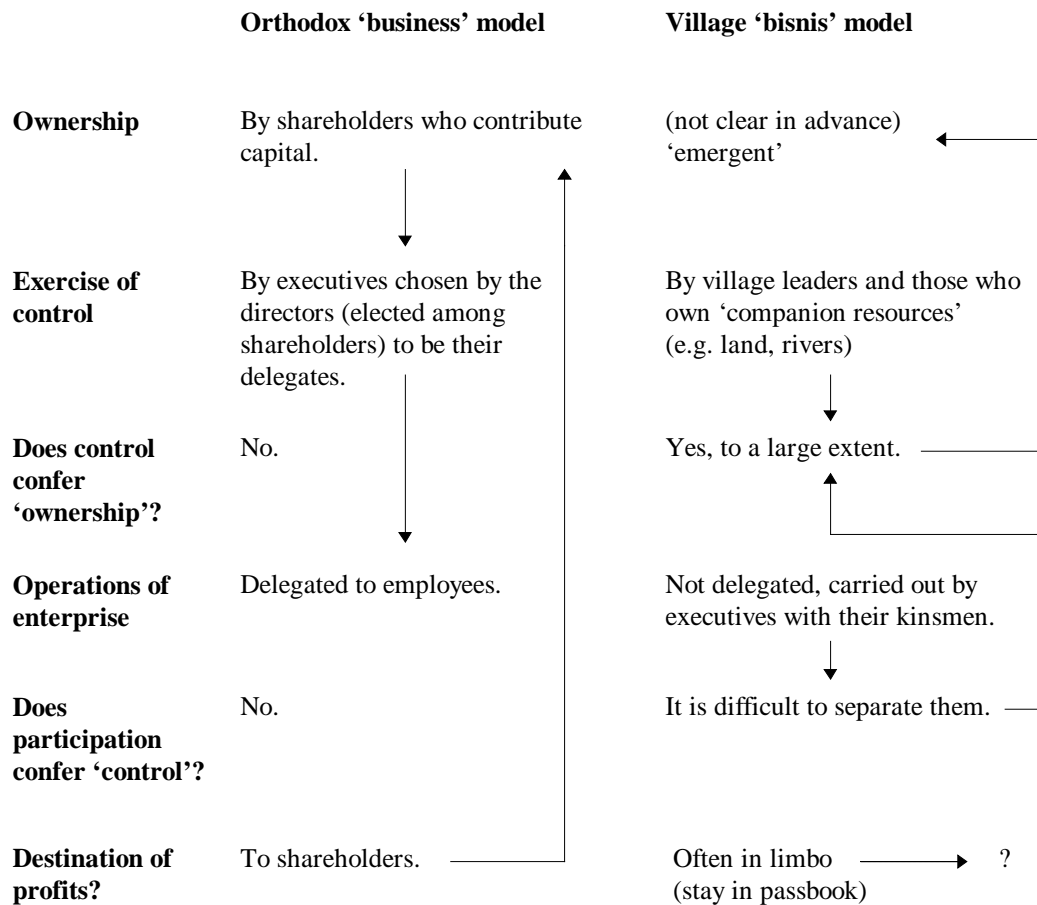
| | Orthodox 'business' model | Village 'bisnis' model |
|---|---|---|
| **Ownership** | By shareholders who contribute capital. | (not clear in advance) 'emergent' |
| **Exercise of control** | By executives chosen by the directors (elected among shareholders) to be their delegates. | By village leaders and those who own 'companion resources' (e.g. land, rivers) |
| **Does control confer 'ownership'?** | No. | Yes, to a large extent. |
| **Operations of enterprise** | Delegated to employees. | Not delegated, carried out by executives with their kinsmen. |
| **Does participation confer 'control'?** | No. | It is difficult to separate them. |
| **Destination of profits?** | To shareholders. | Often in limbo (stay in passbook) ? |